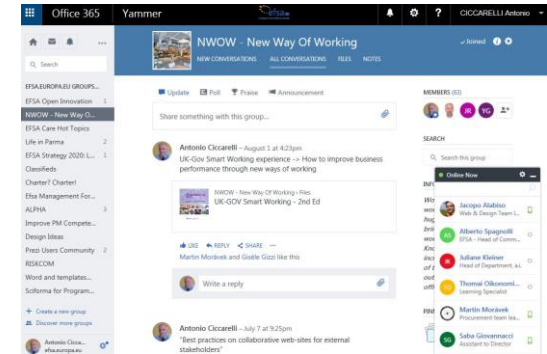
Office 365 Yammer efsa CICCARELLI Antonio

Search

EFSA.EUROPA.EU GROUPS...
EFSA Open Innovation 1
NWOW - New Way O...
EFSA Care Hot Topics
Life in Parma 2
EFSA Strategy 2020: L... 1
Classifieds
Charter? Charter!
Efsa Management For...
ALPHA 3
Improve PM Compete...
Design Ideas
Prezi Users Community 2
RISKCOM
Word and templates...
Sciforma for Program...

+ Create a new group
Discover more groups

Antonio Cicca... efsa.europa.eu

NWOW - New Way Of Working
NEW CONVERSATIONS ALL CONVERSATIONS FILES NOTES
Joined

Update Poll Praise Announcement

Share something with this group...

Antonio Ciccarelli – August 1 at 4:23pm
UK-Gov Smart Working experience -> How to improve business performance through new ways of working

NWOW - New Way Of Working › Files
UK-GOV Smart Working - 2nd Ed

LIKE REPLY SHARE ···
Martin Morávek and Gisèle Gizzi like this

Write a reply

Antonio Ciccarelli – July 7 at 9:25pm
"Best practices on collaborative web-sites for external stakeholders"

MEMBERS (83)
JR YG

SEARCH
Search this group

INF
Wo
We
nee
Kno
disc
and

PINN

Online Now
Jacopo Alabiso
Web & Design Team L...
Alberto Spagnolli
EFSA - Head of Comm...
Juliane Kleiner
Head of Department, a...
Thomai Oikonomi...
Learning Specialist
Martin Morávek
Procurement team lea...
Saba Giovannacci
Assistant to Director